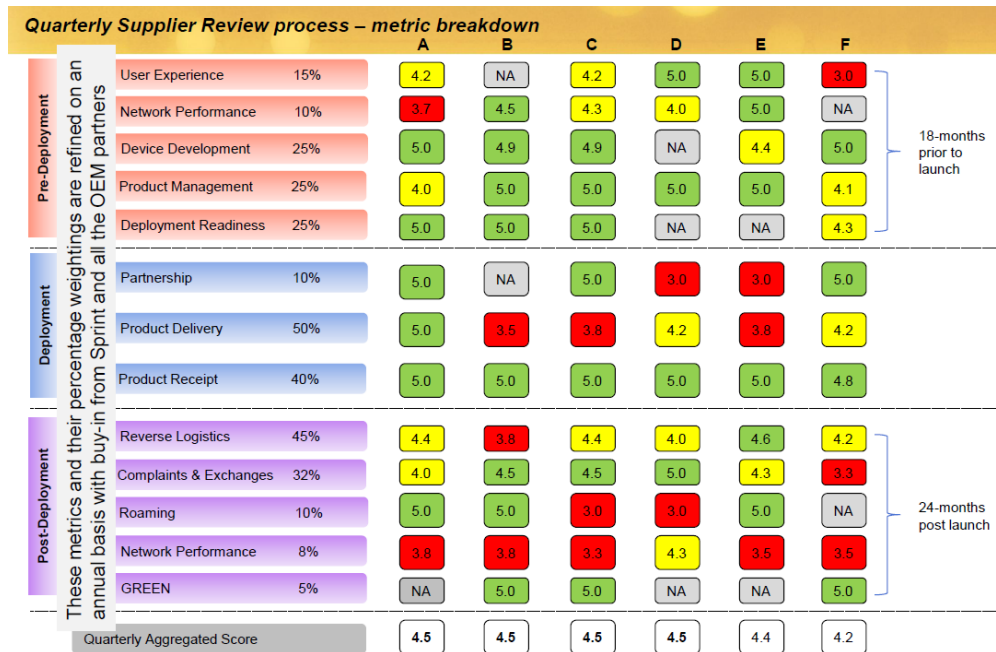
Quarterly Supplier Review process – metric breakdown

These metrics and their percentage weightings are refined on an annual basis with buy-in from Sprint and all the OEM partners

| | Metric | Weight | A | B | C | D | E | F |
|---|---|---|---|---|---|---|---|---|
| Pre-Deployment | User Experience | 15% | 4.2 | NA | 4.2 | 5.0 | 5.0 | 3.0 |
| | Network Performance | 10% | 3.7 | 4.5 | 4.3 | 4.0 | 5.0 | NA |
| | Device Development | 25% | 5.0 | 4.9 | 4.9 | NA | 4.4 | 5.0 |
| | Product Management | 25% | 4.0 | 5.0 | 5.0 | 5.0 | 5.0 | 4.1 |
| | Deployment Readiness | 25% | 5.0 | 5.0 | 5.0 | NA | NA | 4.3 |
| Deployment | Partnership | 10% | 5.0 | NA | 5.0 | 3.0 | 3.0 | 5.0 |
| | Product Delivery | 50% | 5.0 | 3.5 | 3.8 | 4.2 | 3.8 | 4.2 |
| | Product Receipt | 40% | 5.0 | 5.0 | 5.0 | 5.0 | 5.0 | 4.8 |
| Post-Deployment | Reverse Logistics | 45% | 4.4 | 3.8 | 4.4 | 4.0 | 4.6 | 4.2 |
| | Complaints & Exchanges | 32% | 4.0 | 4.5 | 4.5 | 5.0 | 4.3 | 3.3 |
| | Roaming | 10% | 5.0 | 5.0 | 3.0 | 3.0 | 5.0 | NA |
| | Network Performance | 8% | 3.8 | 3.8 | 3.3 | 4.3 | 3.5 | 3.5 |
| | GREEN | 5% | NA | 5.0 | 5.0 | NA | NA | 5.0 |
| | Quarterly Aggregated Score | | 4.5 | 4.5 | 4.5 | 4.5 | 4.4 | 4.2 |

18-months prior to launch

24-months post launch